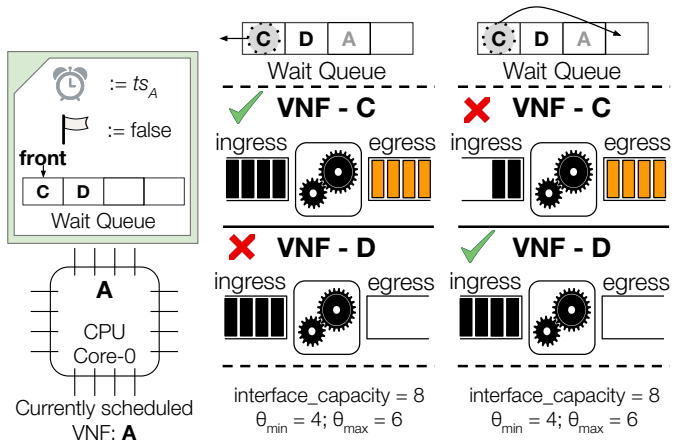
:= $ts_A$

:= false

front

| C | D | | |
|---|---|---|---|

Wait Queue

A

CPU
Core-0

Currently scheduled VNF: **A**

| C | D | A | |
|---|---|---|---|

Wait Queue

**VNF - C**

ingress

egress

**VNF - D**

ingress

egress

interface_capacity = 8
$\theta_{min}$ = 4; $\theta_{max}$ = 6

| C | D | A | |
|---|---|---|---|

Wait Queue

**VNF - C**

ingress

egress

**VNF - D**

ingress

egress

interface_capacity = 8
$\theta_{min}$ = 4; $\theta_{max}$ = 6